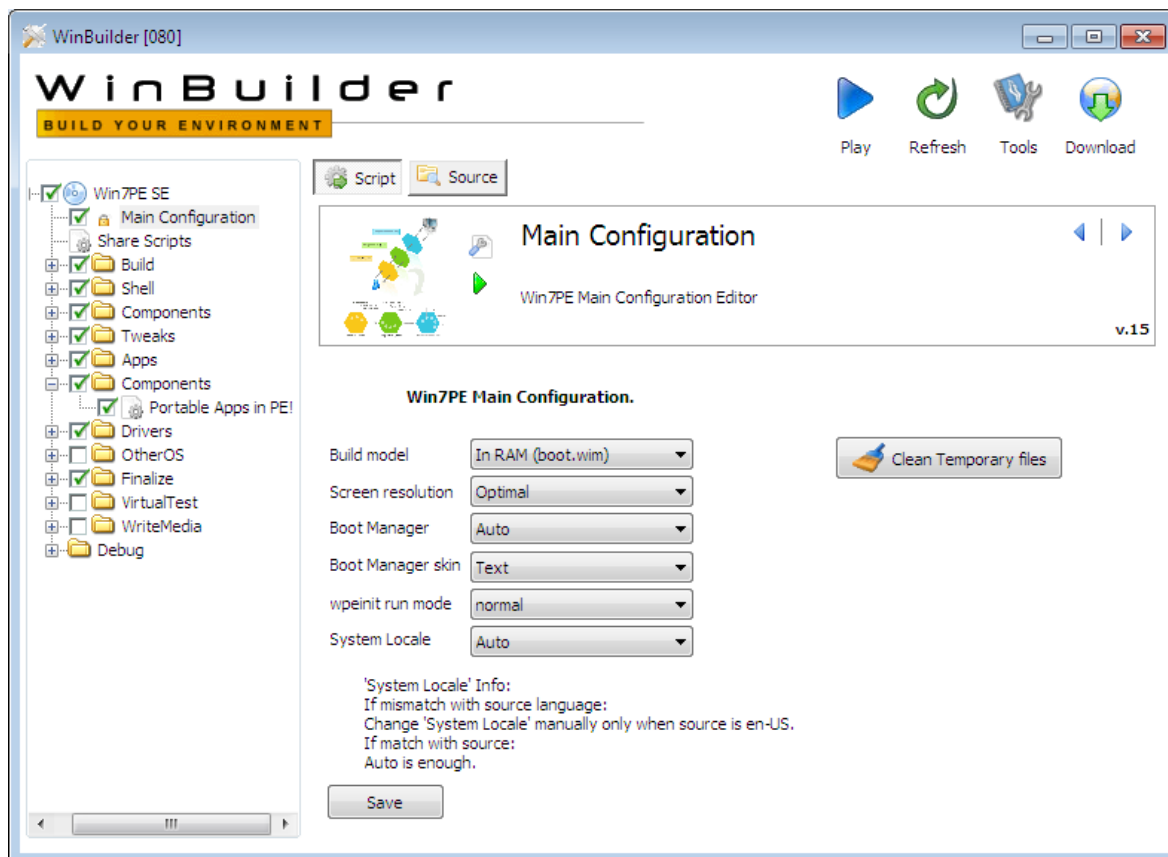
WinBuilder [080]

WinBuilder
BUILD YOUR ENVIRONMENT

Play
Refresh
Tools
Download

Win7PE SE
Main Configuration
Share Scripts
Build
Shell
Components
Tweaks
Apps
Components
Portable Apps in PE!
Drivers
OtherOS
Finalize
VirtualTest
WriteMedia
Debug

Script
Source

Main Configuration
Win7PE Main Configuration Editor
v.15

Win7PE Main Configuration.

Build model | In RAM (boot.wim)
Screen resolution | Optimal
Boot Manager | Auto
Boot Manager skin | Text
wpeinit run mode | normal
System Locale | Auto

Clean Temporary files

'System Locale' Info:
If mismatch with source language:
Change 'System Locale' manually only when source is en-US.
If match with source:
Auto is enough.

Save